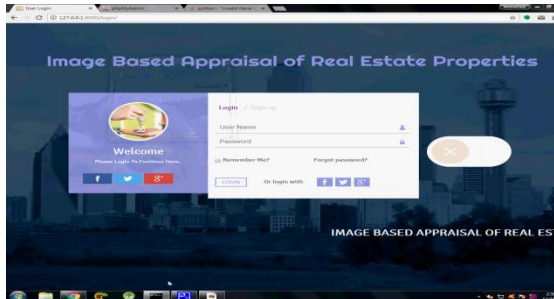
User Login
phpMyAdmin
python - 'module' ...
127.0.0.1:8000/login/

Image Based Appraisal of Real Estate Properties

Welcome
Please Login To Continue Here...
f
g+

Login / Sign up
User Name
Password
Remember Me?
Forgot password?
LOGIN
Or login with
f
g+

IMAGE BASED APPRAISAL OF REAL ES